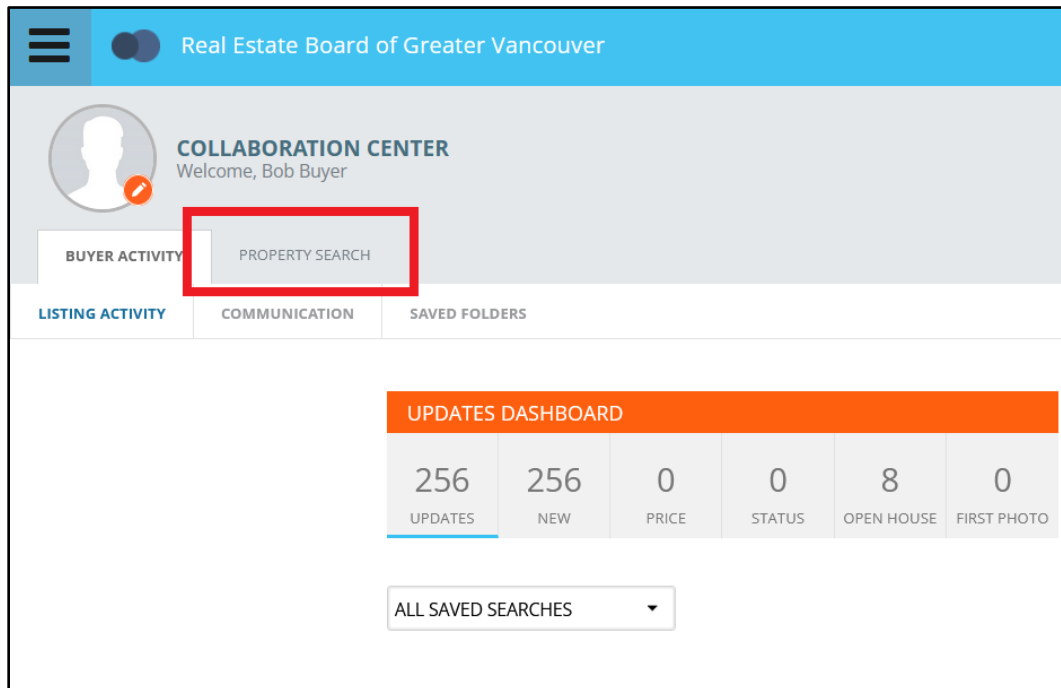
Real Estate Board of Greater Vancouver

COLLABORATION CENTER
Welcome, Bob Buyer

BUYER ACTIVITY | PROPERTY SEARCH

LISTING ACTIVITY | COMMUNICATION | SAVED FOLDERS

UPDATES DASHBOARD

| 256 | 256 | 0 | 0 | 8 | 0 |
|---|---|---|---|---|---|
| UPDATES | NEW | PRICE | STATUS | OPEN HOUSE | FIRST PHOTO |

ALL SAVED SEARCHES